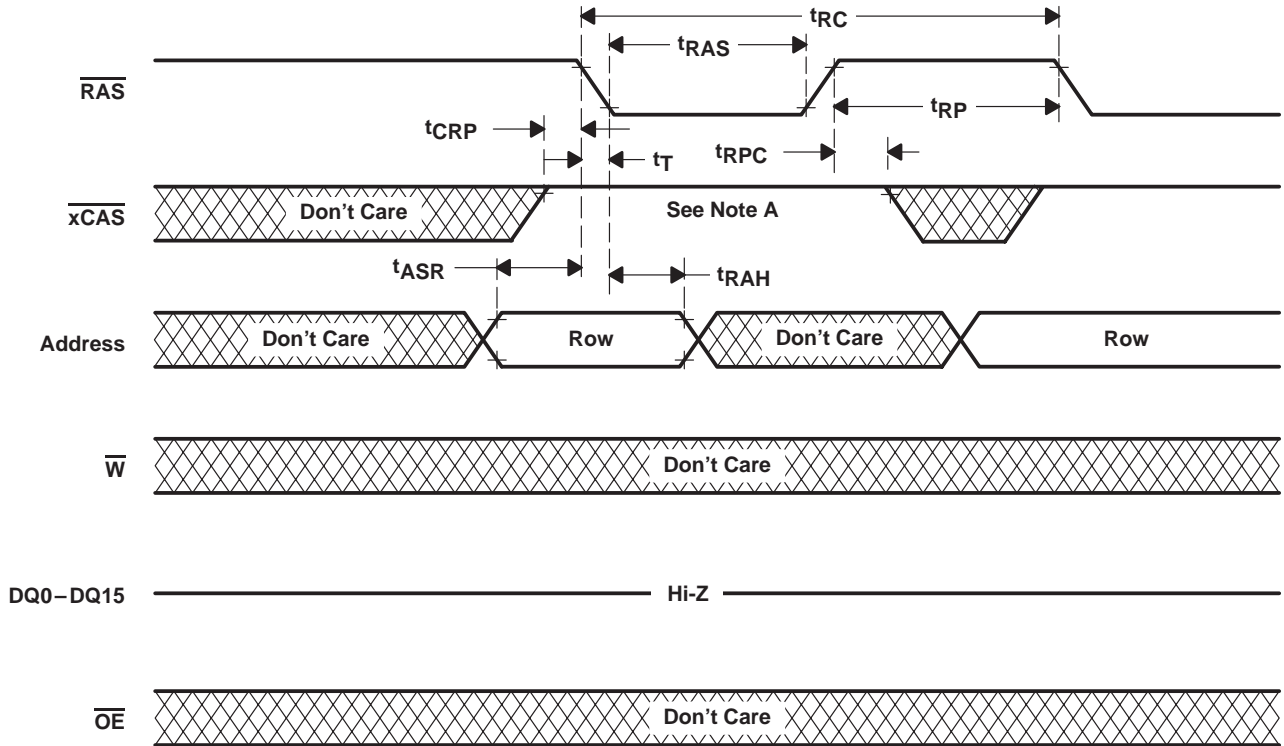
$t_{RC}$
$t_{RAS}$
$\overline{RAS}$
$t_{RP}$
$t_{CRP}$
$t_T$
$t_{RPC}$
$\overline{xCAS}$
Don't Care
See Note A
$t_{ASR}$
$t_{RAH}$
Address
Don't Care
Row
Don't Care
Row
$\overline{W}$
Don't Care
DQ0 – DQ15
Hi-Z
$\overline{OE}$
Don't Care